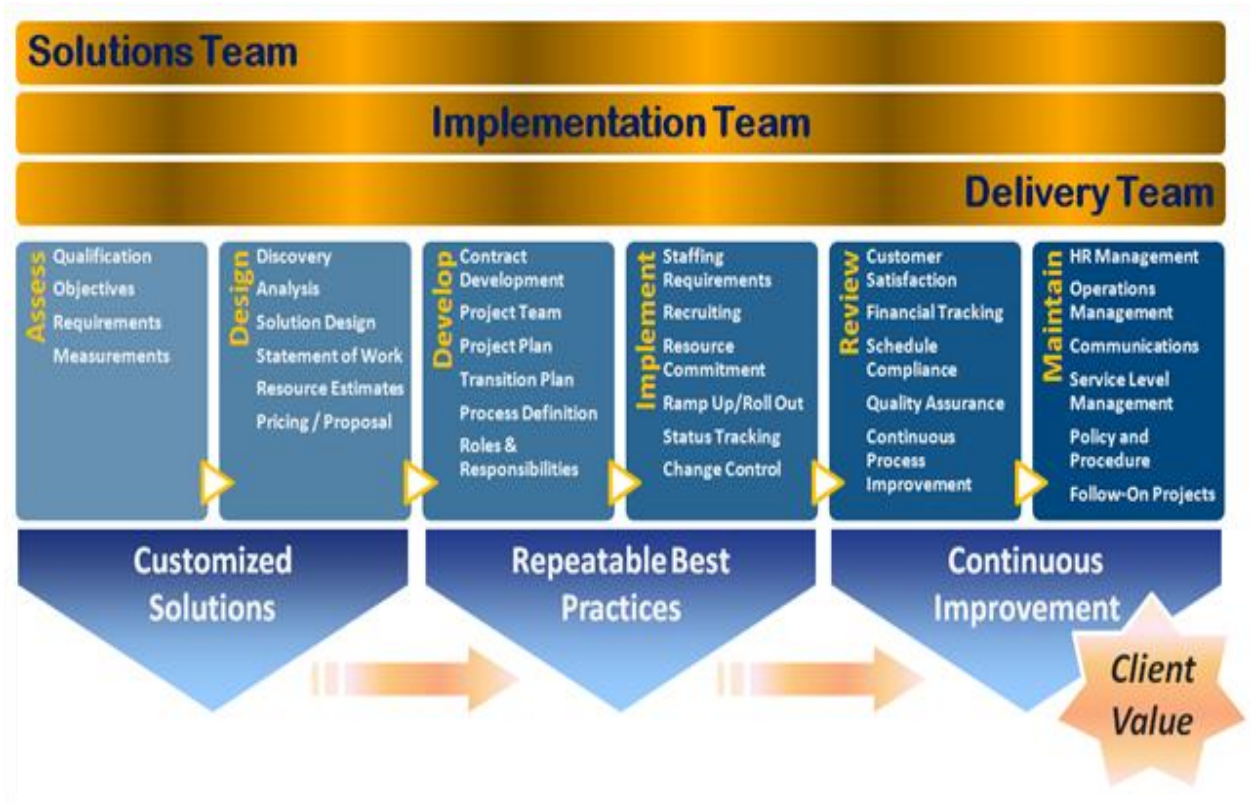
Solutions Team

Implementation Team

Delivery Team

Assess
Qualification
Objectives
Requirements
Measurements

Design
Discovery
Analysis
Solution Design
Statement of Work
Resource Estimates
Pricing / Proposal

Develop
Contract Development
Project Team
Project Plan
Transition Plan
Process Definition
Roles & Responsibilities

Implement
Staffing Requirements
Recruiting
Resource Commitment
Ramp Up/Roll Out
Status Tracking
Change Control

Review
Customer Satisfaction
Financial Tracking
Schedule Compliance
Quality Assurance
Continuous Process Improvement

Maintain
HR Management
Operations Management
Communications
Service Level Management
Policy and Procedure
Follow-On Projects

Customized Solutions

Repeatable Best Practices

Continuous Improvement

Client Value